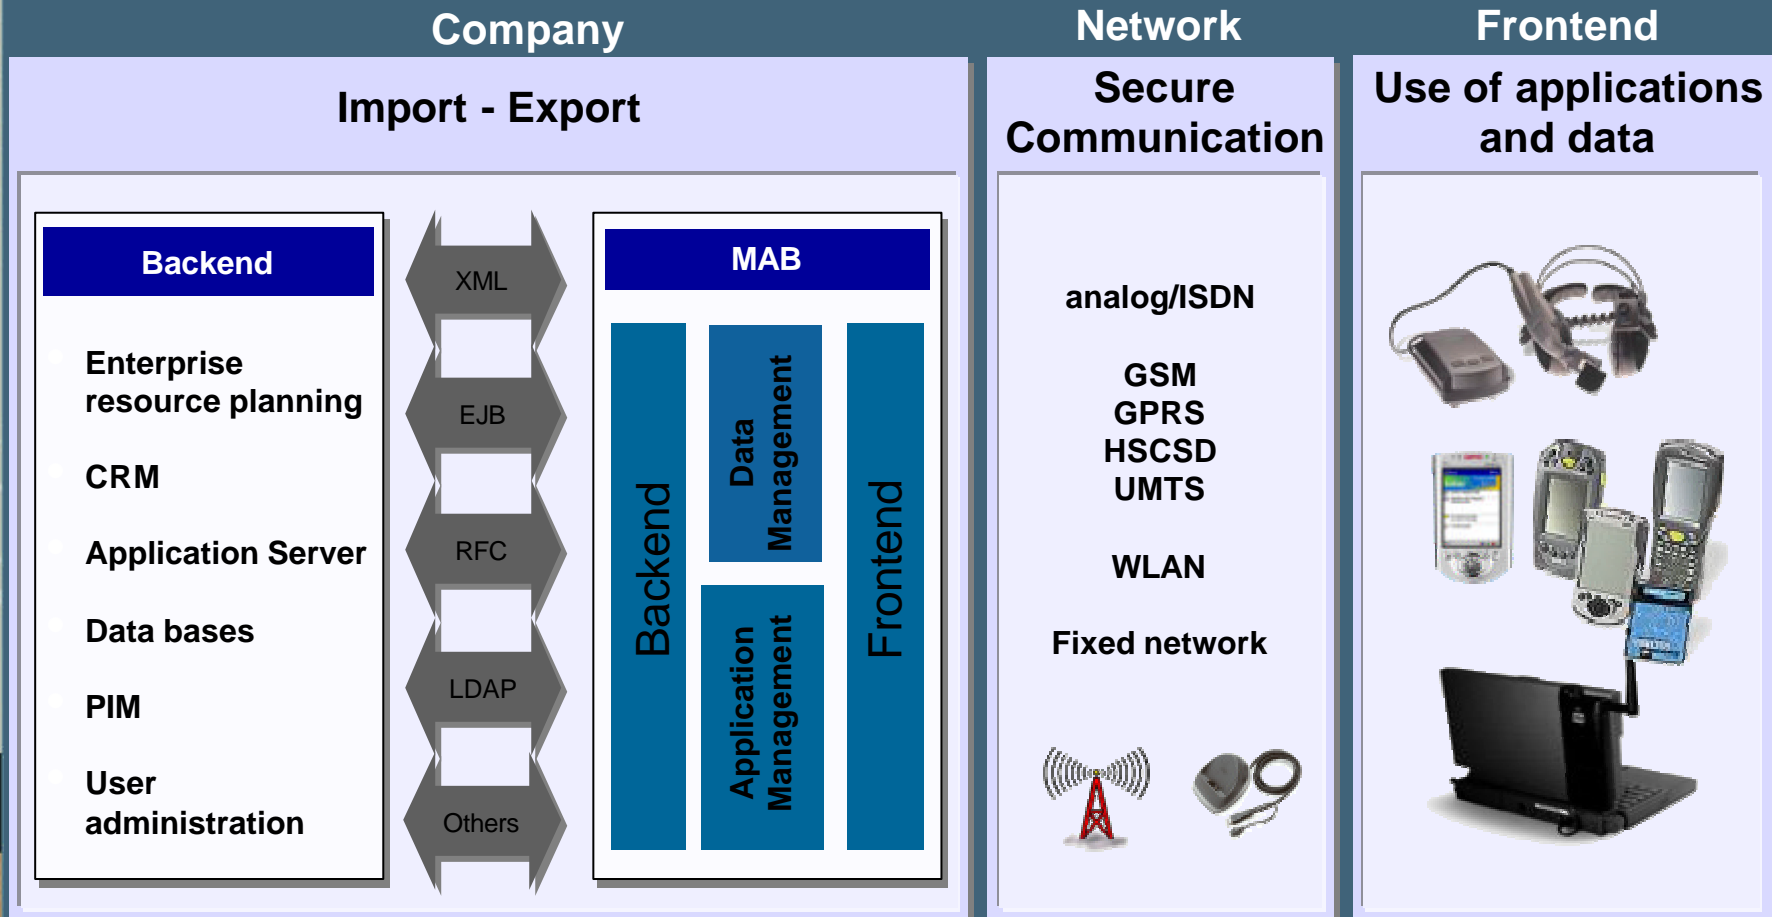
Company

Network

Frontend

Import - Export

Secure Communication

Use of applications and data

Backend

Enterprise resource planning

CRM

Application Server

Data bases

PIM

User administration

XML

EJB

RFC

LDAP

Others

MAB

Backend

Data Management

Application Management

Frontend

analog/ISDN

GSM
GPRS
HSCSD
UMTS

WLAN

Fixed network